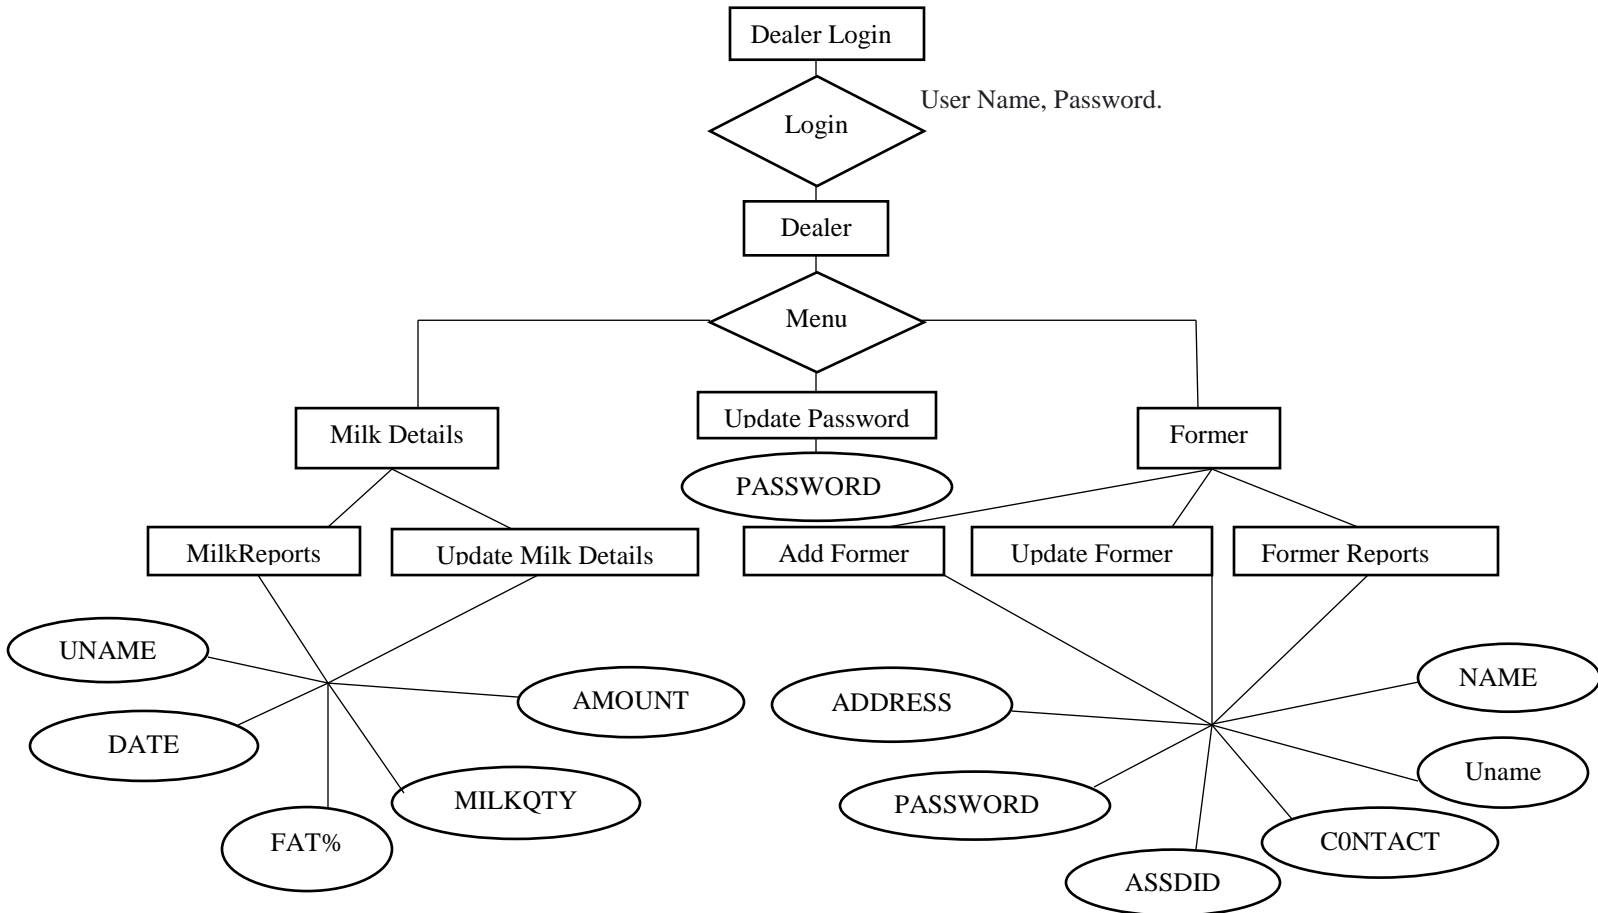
Dealer Login

Login

User Name, Password.

Dealer

Menu

Milk Details

Update Password

Former

PASSWORD

MilkReports

Update Milk Details

Add Former

Update Former

Former Reports

UNAME

AMOUNT

DATE

MILKQTY

FAT%

ADDRESS

NAME

Uname

PASSWORD

C0NTACT

ASSDID